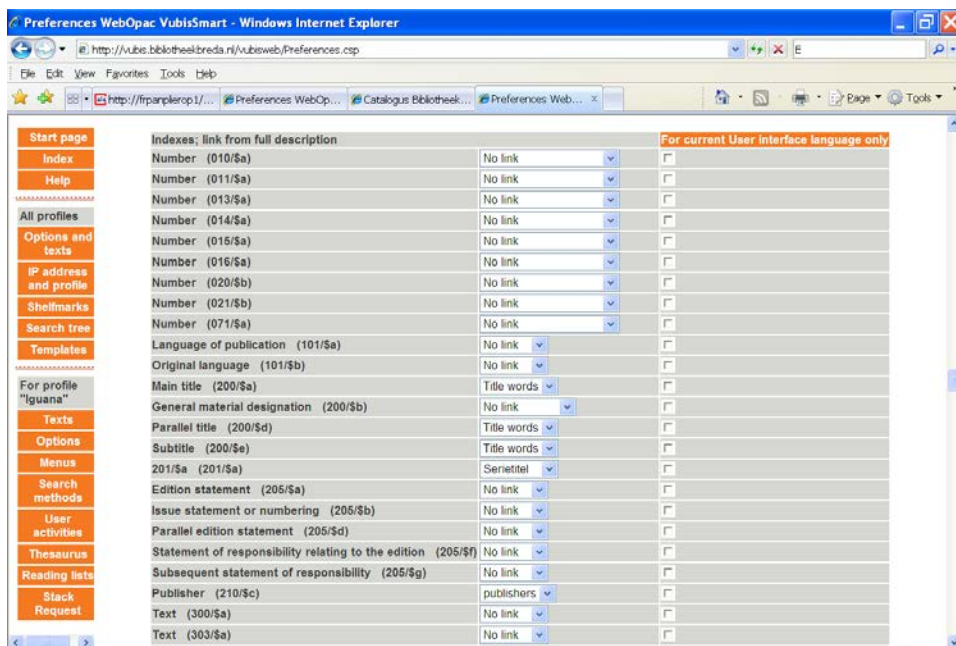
Preferences WebOpac VubisSmart - Windows Internet Explorer

http://vubis.bibliotheekbreda.nl/vubisweb/Preferences.csp

E

File Edit View Favorites Tools Help

http://frpanplerop1/... Preferences WebOp... Catalogus Bibliotheek... Preferences Web...

Page Tools

Start page
Index
Help
All profiles
Options and texts
IP address and profile
Shelfmarks
Search tree
Templates
For profile "Iguana"
Texts
Options
Menus
Search methods
User activities
Thesaurus
Reading lists
Stack Request

| Indexes; link from full description | | For current User interface language only |
|---|---|---|
| Number (010/$a) | No link | |
| Number (011/$a) | No link | |
| Number (013/$a) | No link | |
| Number (014/$a) | No link | |
| Number (015/$a) | No link | |
| Number (016/$a) | No link | |
| Number (020/$b) | No link | |
| Number (021/$b) | No link | |
| Number (071/$a) | No link | |
| Language of publication (101/$a) | No link | |
| Original language (101/$b) | No link | |
| Main title (200/$a) | Title words | |
| General material designation (200/$b) | No link | |
| Parallel title (200/$d) | Title words | |
| Subtitle (200/$e) | Title words | |
| 201/$a (201/$a) | Serietitel | |
| Edition statement (205/$a) | No link | |
| Issue statement or numbering (205/$b) | No link | |
| Parallel edition statement (205/$d) | No link | |
| Statement of responsibility relating to the edition (205/$f) | No link | |
| Subsequent statement of responsibility (205/$g) | No link | |
| Publisher (210/$c) | publishers | |
| Text (300/$a) | No link | |
| Text (303/$a) | No link | |